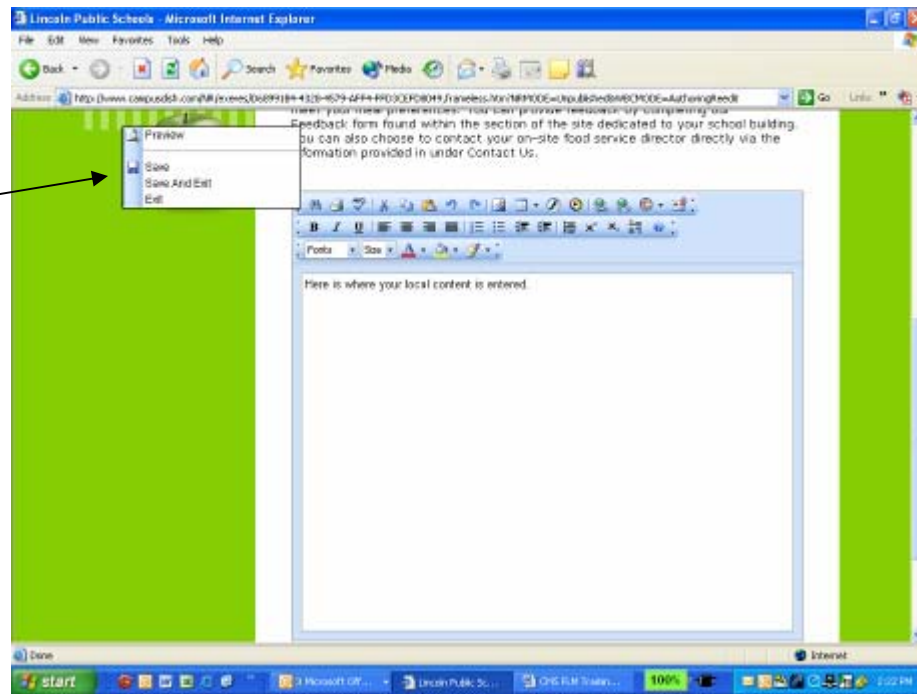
Lincoln Public Schools - Microsoft Internet Explorer

File Edit View Favorites Tools Help

Back Search Favorites Media

Address http://www.campusdish.com/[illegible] Go Links

Preview

Save
Save And Exit
Exit

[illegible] your meal preferences. You can provide feedback by completing the Feedback form found within the section of the site dedicated to your school building. You can also choose to contact your on-site food service director directly via the information provided in under Contact Us.

Fonts Size

Here is where your local content is entered.

Done

Internet

start

Microsoft Off...

Lincoln Public Sc...

CHS FLM Trainin...

100%